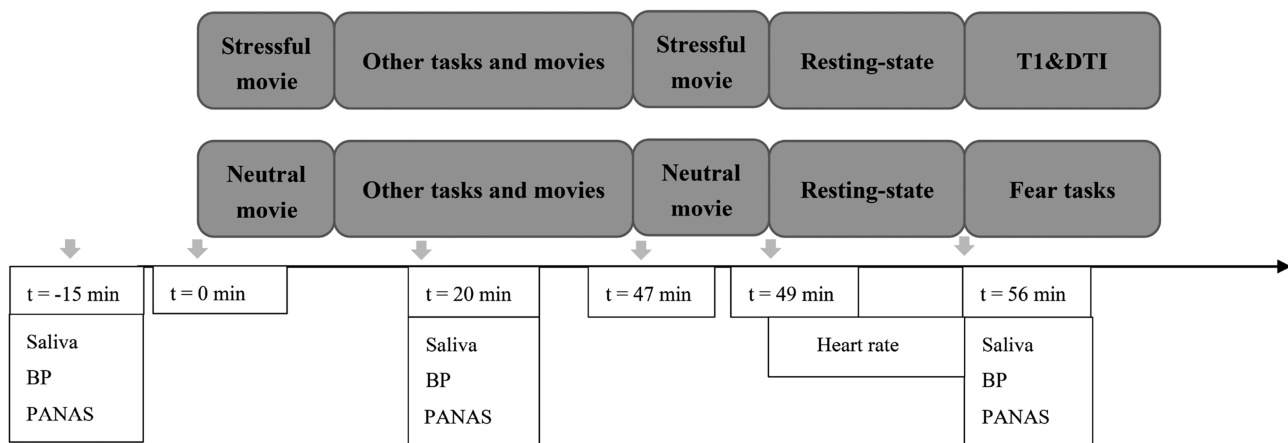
Stressful movie

Other tasks and movies

Stressful movie

Resting-state

T1&DTI

Neutral movie

Other tasks and movies

Neutral movie

Resting-state

Fear tasks

t = -15 min

Saliva
BP
PANAS

t = 0 min

t = 20 min

Saliva
BP
PANAS

t = 47 min

t = 49 min

Heart rate

t = 56 min

Saliva
BP
PANAS